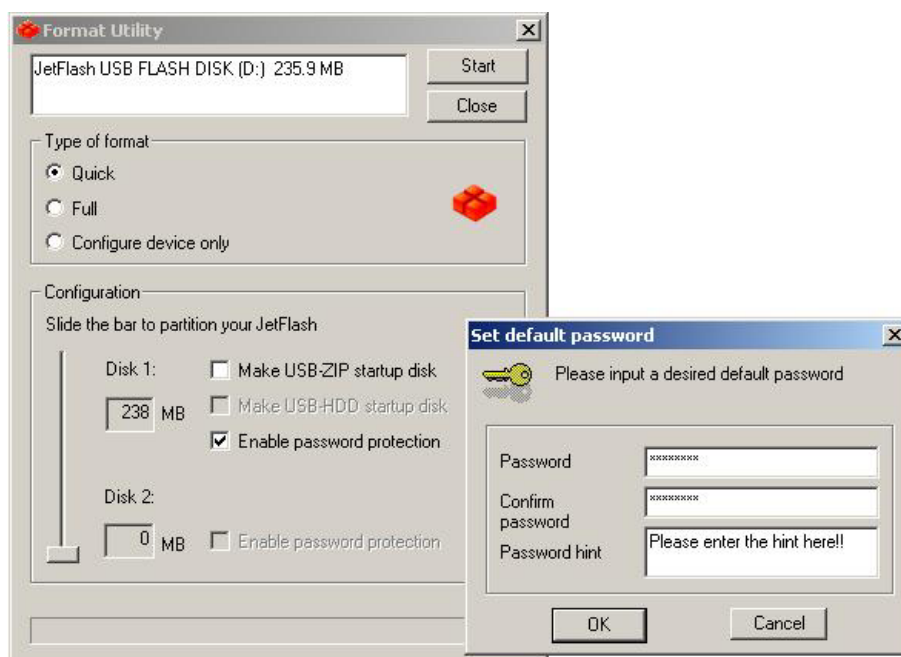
Format Utility

JetFlash USB FLASH DISK (D:) 235.9 MB

Start

Close

Type of format

Quick

Full

Configure device only

Configuration

Slide the bar to partition your JetFlash

Disk 1:

238 MB

Make USB-ZIP startup disk

Make USB-HDD startup disk

Enable password protection

Disk 2:

0 MB

Enable password protection

Set default password

Please input a desired default password

Password ********

Confirm password ********

Password hint Please enter the hint here!!

OK

Cancel